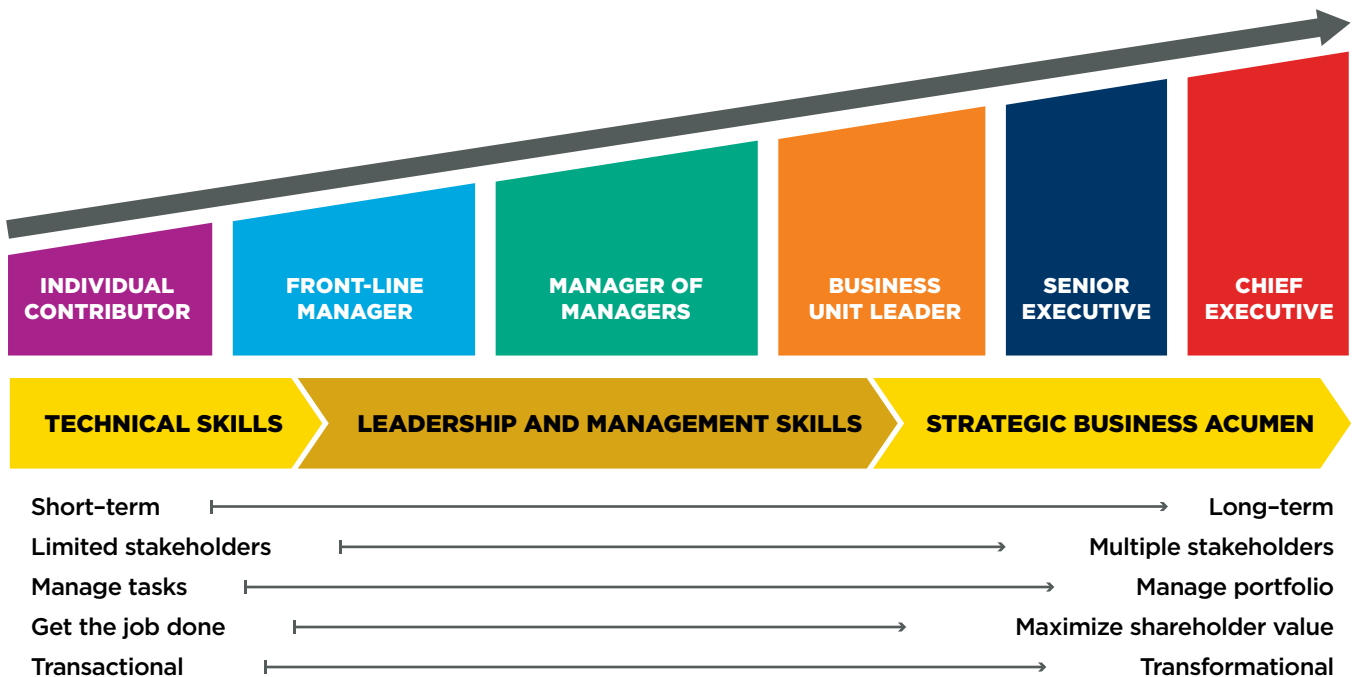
INDIVIDUAL CONTRIBUTOR

FRONT-LINE MANAGER

MANAGER OF MANAGERS

BUSINESS UNIT LEADER

SENIOR EXECUTIVE

CHIEF EXECUTIVE

TECHNICAL SKILLS

LEADERSHIP AND MANAGEMENT SKILLS

STRATEGIC BUSINESS ACUMEN

Short–term

Long–term

Limited stakeholders

Multiple stakeholders

Manage tasks

Manage portfolio

Get the job done

Maximize shareholder value

Transactional

Transformational